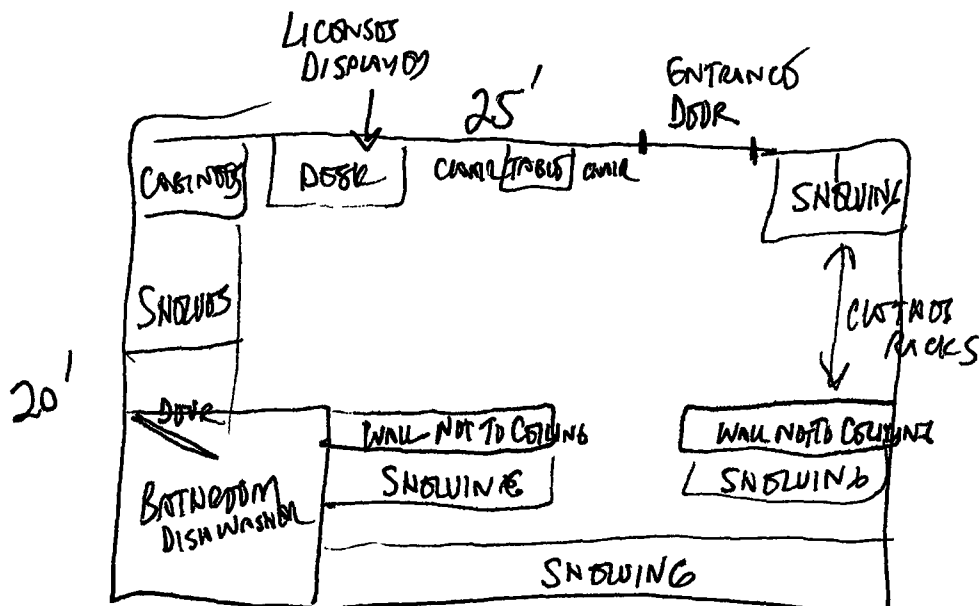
LICENSES DISPLAYED

25'

ENTRANCE DOOR

CABINETS

DESK

CHAIR TABLE CHAIR

SHELVING

SHELVES

CLOTHES RACKS

20'

DOOR

BATHROOM DISHWASHER

WALL NOT TO CEILING

SHELVING

WALL NOT TO CEILING

SHELVING

SHELVING